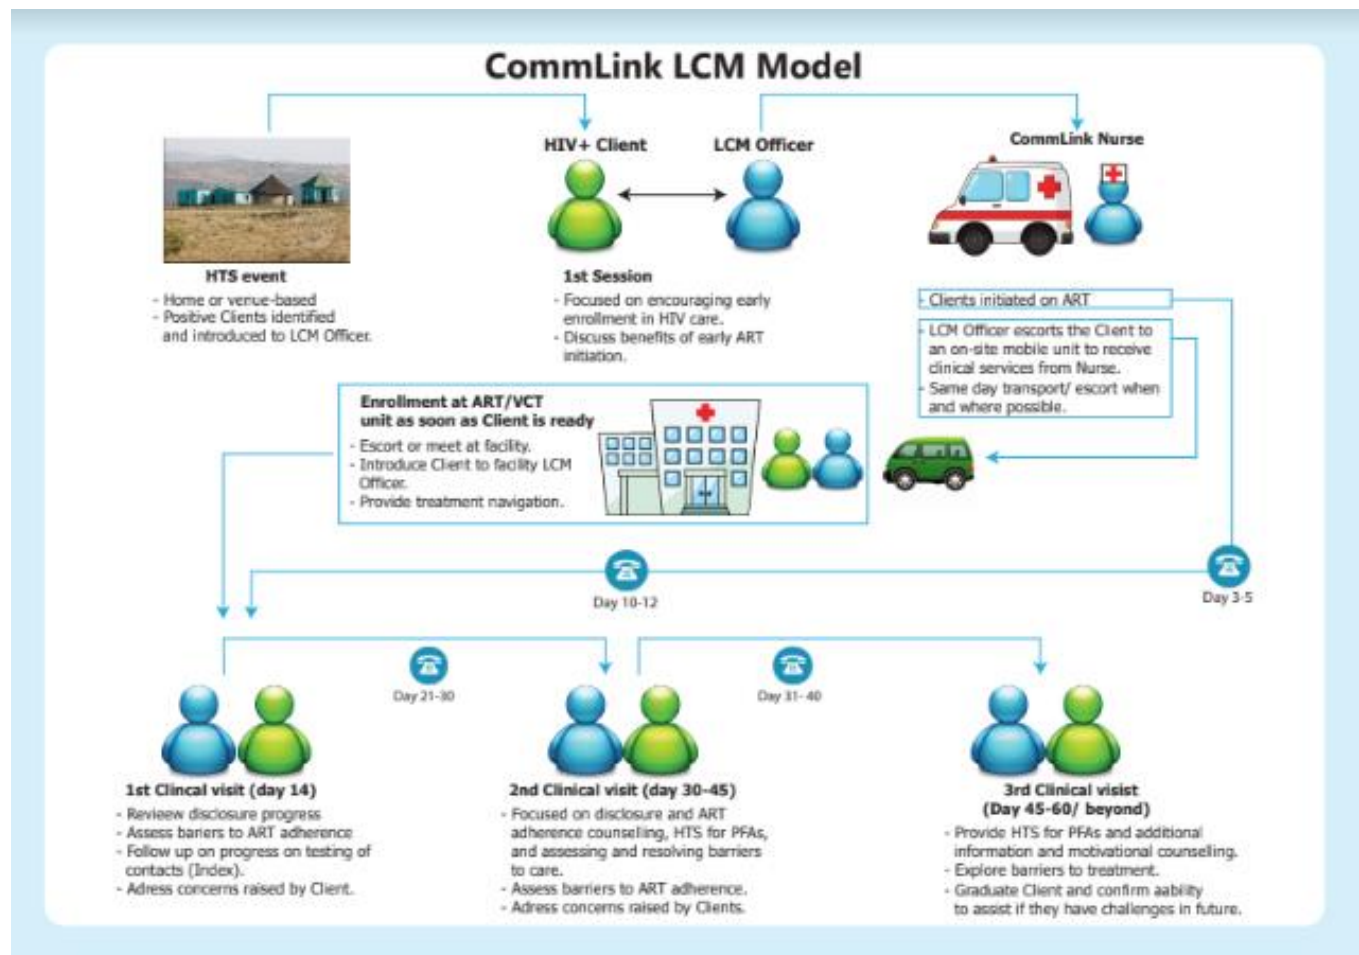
CommLink LCM Model

HIV+ Client

LCM Officer

CommLink Nurse

HTS event
- Home or venue-based
- Positive Clients identified and introduced to LCM Officer.

1st Session
- Focused on encouraging early enrollment in HIV care.
- Discuss benefits of early ART initiation.

- Clients initiated on ART

- LCM Officer escorts the Client to an on-site mobile unit to receive clinical services from Nurse.
- Same day transport/ escort when and where possible.

Enrollment at ART/VCT unit as soon as Client is ready
- Escort or meet at facility.
- Introduce Client to facility LCM Officer.
- Provide treatment navigation.

Day 10-12

Day 3-5

Day 21-30

Day 31- 40

1st Clincal visit (day 14)
- Revieew disclosure progress
- Assess bariers to ART adherence
- Follow up on progress on testing of contacts (Index).
- Adress concerns raised by Client.

2nd Clinical visit (day 30-45)
- Focused on disclosure and ART adherence counseling, HTS for PFAs, and assessing and resolving barriers to care.
- Assess bariers to ART adherence.
- Adress concerns raised by Clients.

3rd Clinical visist (Day 45-60/ beyond)
- Provide HTS for PFAs and additional information and motivational counselling.
- Explore barriers to treatment.
- Graduate Client and confirm aability to assist if they have challenges in future.